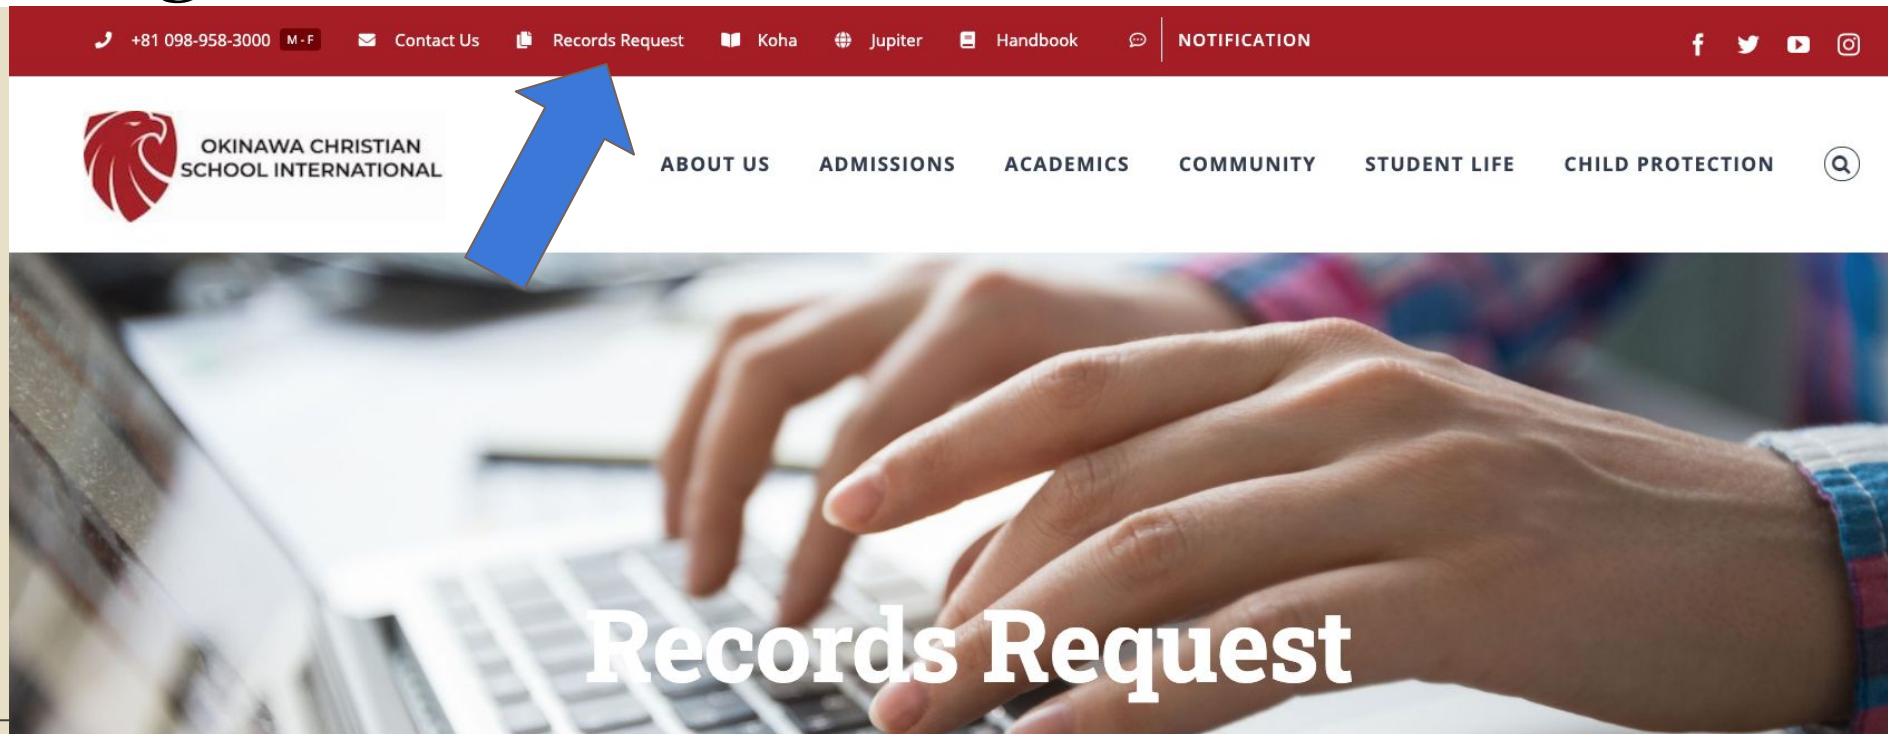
+81 098-958-3000 M-F Contact Us Records Request Koha Jupiter Handbook NOTIFICATION

OKINAWA CHRISTIAN SCHOOL INTERNATIONAL

ABOUT US ADMISSIONS ACADEMICS COMMUNITY STUDENT LIFE CHILD PROTECTION

Records Request